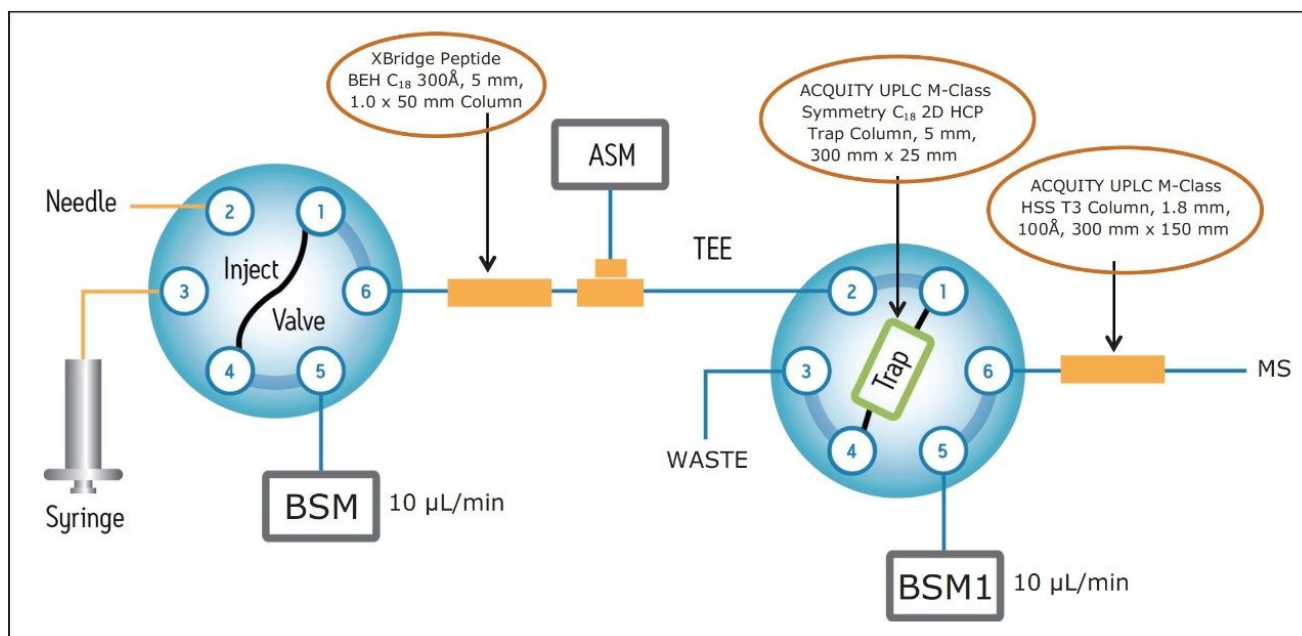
XBridge Peptide BEH $C_{18}$ 300Å, 5 mm, 1.0 x 50 mm Column

ASM

ACQUITY UPLC M-Class Symmetry $C_{18}$ 2D HCP Trap Column, 5 mm, 300 mm x 25 mm

ACQUITY UPLC M-Class HSS T3 Column, 1.8 mm, 100Å, 300 mm x 150 mm

Needle

2

1

Inject

3

6

Valve

4

5

Syringe

BSM 10 µL/min

TEE

2

1

Trap

3

6

MS

4

5

WASTE

BSM1 10 µL/min